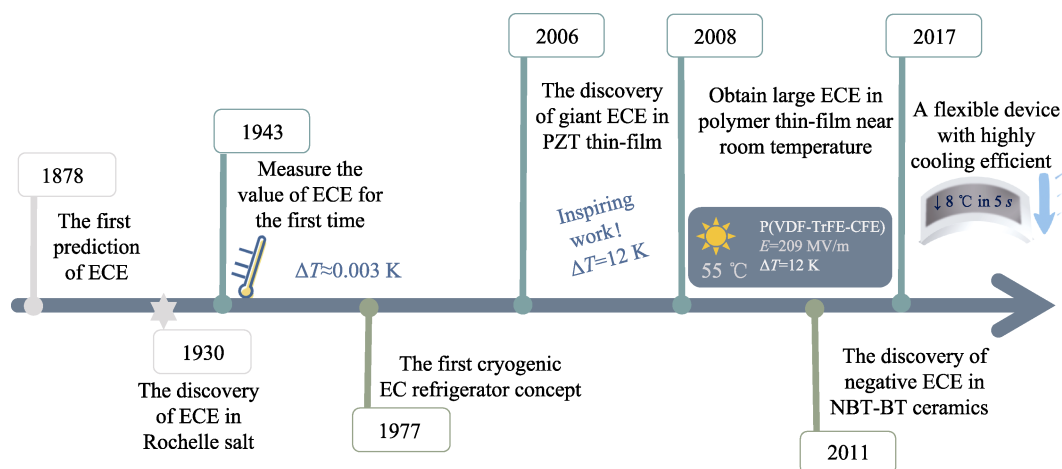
1878

The first prediction of ECE

1930

The discovery of ECE in Rochelle salt

1943

Measure the value of ECE for the first time

$\Delta T$≈0.003 K

1977

The first cryogenic EC refrigerator concept

2006

The discovery of giant ECE in PZT thin-film

Inspiring work! $\Delta T$=12 K

2008

Obtain large ECE in polymer thin-film near room temperature

55 ℃

P(VDF-TrFE-CFE)
$E$=209 MV/m
$\Delta T$=12 K

2011

The discovery of negative ECE in NBT-BT ceramics

2017

A flexible device with highly cooling efficient

↓8 ℃ in 5 $s$